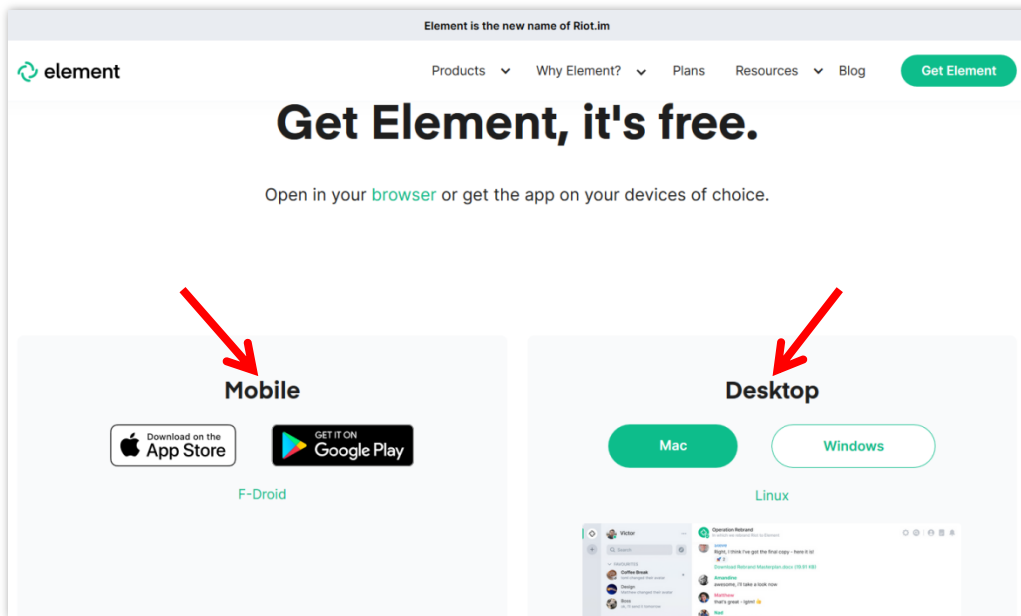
Element is the new name of Riot.im

element

Products Why Element? Plans Resources Blog Get Element

Get Element, it's free.

Open in your browser or get the app on your devices of choice.

Mobile

Download on the App Store

GET IT ON Google Play

F-Droid

Desktop

Mac

Windows

Linux

Victor

Search

FAVOURITES

Coffee Break

Design

Boss

Operation Rebrand

Jamie

Right, I think I've got the final copy - here it is!

Download Rebrand Masterplan.docx

Amandine

awesome, I'll take a look now

Matthew

that's great - ignore

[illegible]